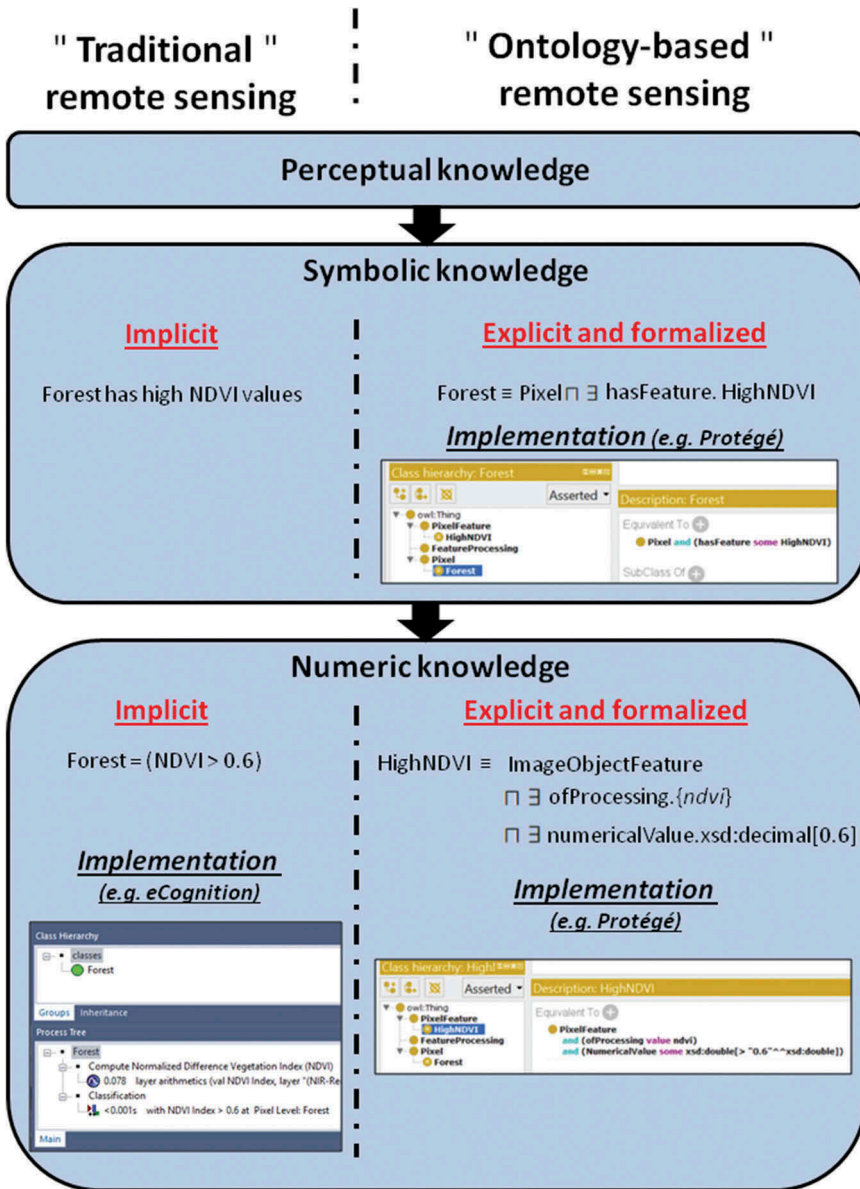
" Traditional "
remote sensing

" Ontology-based "
remote sensing

Perceptual knowledge

Symbolic knowledge

Implicit

Forest has high NDVI values

Explicit and formalized

Forest ≡ Pixel $\sqcap$ $\exists$ hasFeature. HighNDVI

Implementation (e.g. Protégé)

Class hierarchy: Forest
Asserted
owl:Thing
PixelFeature
HighNDVI
FeatureProcessing
Pixel
Forest

Description: Forest
Equivalent To
Pixel and (hasFeature some HighNDVI)
SubClass Of

Numeric knowledge

Implicit

Forest = (NDVI > 0.6)

Implementation
(e.g. eCognition)

Class Hierarchy
classes
Forest
Groups Inheritance
Process Tree
Forest
Compute Normalized Difference Vegetation Index (NDVI)
0.078 layer arithmetics (val NDVI Index, layer "(NIR-Re
Classification
<0.001s with NDVI Index > 0.6 at Pixel Level: Forest
Main

Explicit and formalized

HighNDVI ≡ ImageObjectFeature
$\sqcap$ $\exists$ ofProcessing.{*ndvi*}
$\sqcap$ $\exists$ numericalValue.xsd:decimal[0.6]

Implementation
(e.g. Protégé)

Class hierarchy: HighI
Asserted
owl:Thing
PixelFeature
HighNDVI
FeatureProcessing
Pixel
Forest

Description: HighNDVI
Equivalent To
PixelFeature
and (ofProcessing value ndvi)
and (NumericalValue some xsd:double[> "0.6"^^xsd:double])